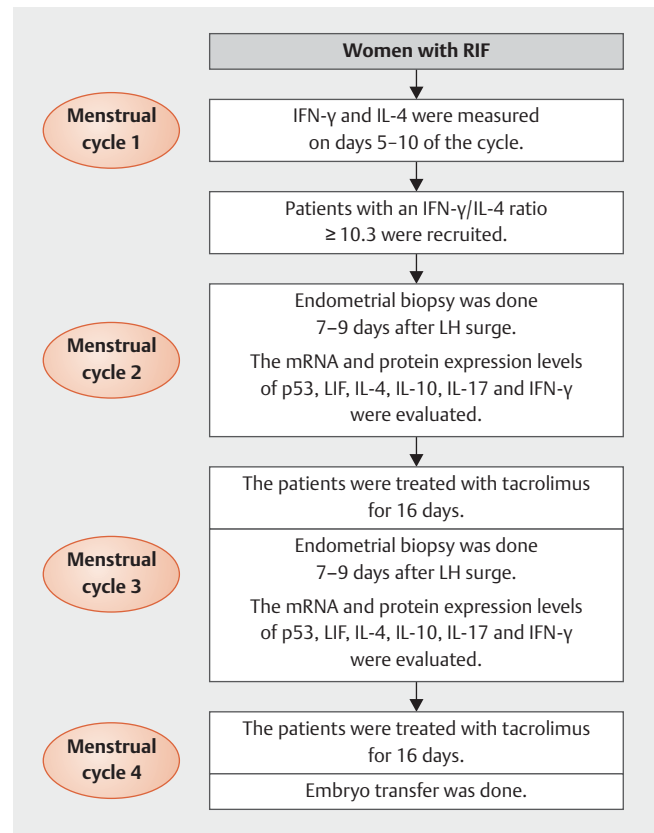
Women with RIF

Menstrual cycle 1

IFN-γ and IL-4 were measured on days 5–10 of the cycle.

Patients with an IFN-γ/IL-4 ratio ≥ 10.3 were recruited.

Menstrual cycle 2

Endometrial biopsy was done 7–9 days after LH surge.

The mRNA and protein expression levels of p53, LIF, IL-4, IL-10, IL-17 and IFN-γ were evaluated.

Menstrual cycle 3

The patients were treated with tacrolimus for 16 days.

Endometrial biopsy was done 7–9 days after LH surge.

The mRNA and protein expression levels of p53, LIF, IL-4, IL-10, IL-17 and IFN-γ were evaluated.

Menstrual cycle 4

The patients were treated with tacrolimus for 16 days.

Embryo transfer was done.